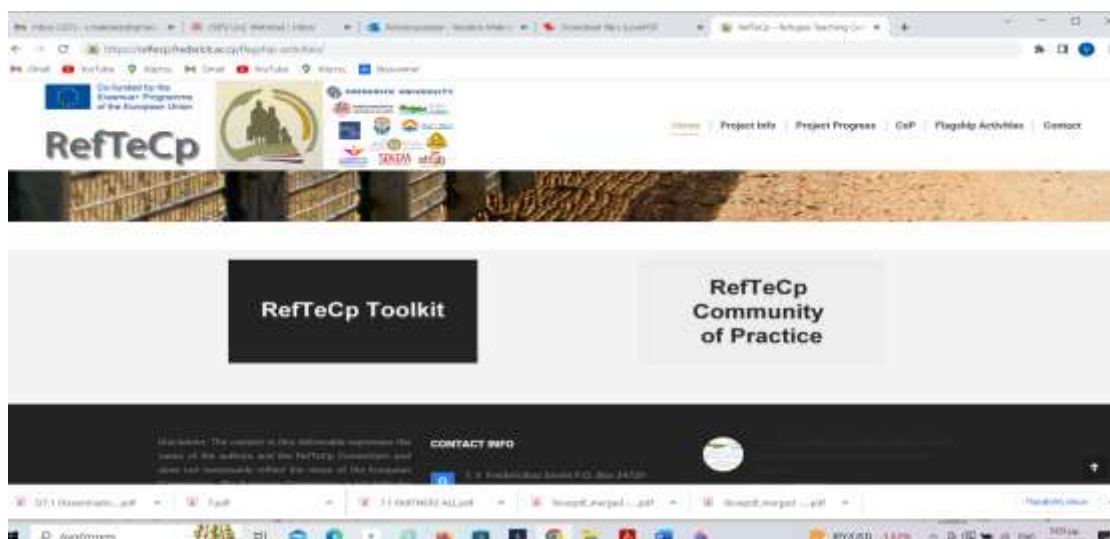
Co-funded by the Erasmus+ Programme of the European Union

RefTeCp

FREDERICK UNIVERSITY

Home | Project Info | Project Progress | CoP | Flagship Activities | Contact

RefTeCp Toolkit

RefTeCp Community of Practice

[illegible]

CONTACT INFO

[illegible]